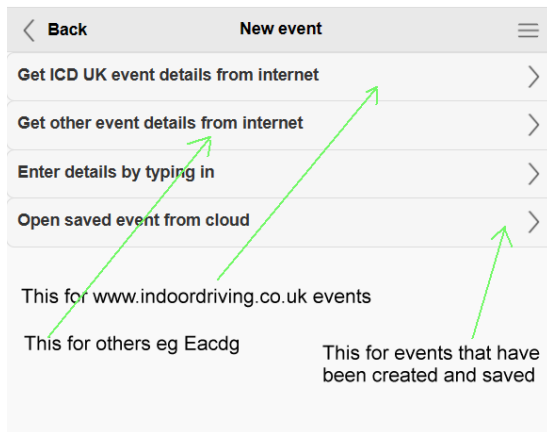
Back

New event

Get ICD UK event details from internet

Get other event details from internet

Enter details by typing in

Open saved event from cloud

This for www.indoordriving.co.uk events

This for others eg Eacdg

This for events that have been created and saved